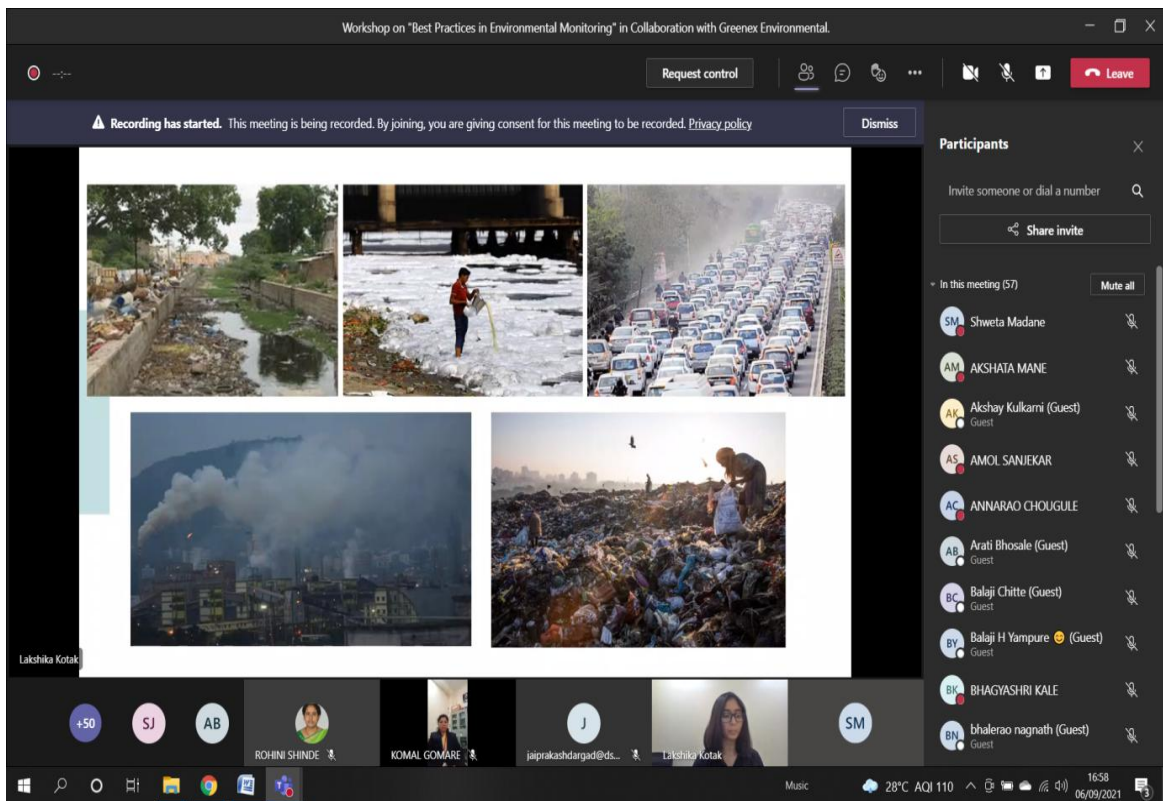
Workshop on "Best Practices in Environmental Monitoring" in Collaboration with Greenex Environmental.

Request control

Leave

Recording has started. This meeting is being recorded. By joining, you are giving consent for this meeting to be recorded. Privacy policy

Dismiss

Participants

Invite someone or dial a number

Share invite

In this meeting (57)

Mute all

SM Shweta Madane

AM AKSHATA MANE

AK Akshay Kulkarni (Guest)
Guest

AS AMOL SANJEKAR

AC ANNARAO CHOUGULE

AB Arati Bhosale (Guest)
Guest

BC Balaji Chitte (Guest)
Guest

BY Balaji H Yampure (Guest)
Guest

BK BHAGYASHRI KALE

BN bhalerao nagnath (Guest)
Guest

Lakshika Kotak

+50 SJ AB

ROHINI SHINDE

KOMAL GOMARE

J
jaiprakashdargad@ds...

Lakshika Kotak

SM

Music

28°C AQI 110

16:58
06/09/2021

3